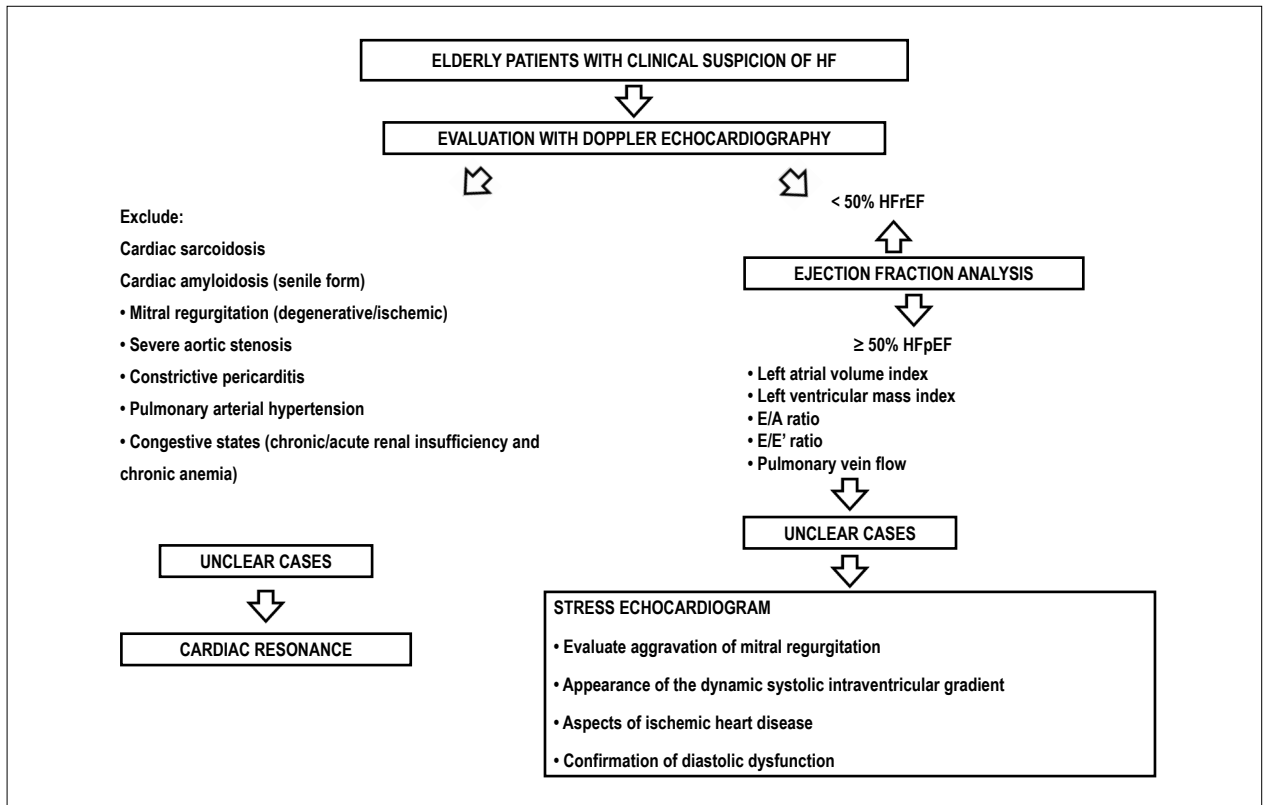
ELDERLY PATIENTS WITH CLINICAL SUSPICION OF HF

EVALUATION WITH DOPPLER ECHOCARDIOGRAPHY

Exclude:

Cardiac sarcoidosis

Cardiac amyloidosis (senile form)

• Mitral regurgitation (degenerative/ischemic)

• Severe aortic stenosis

• Constrictive pericarditis

• Pulmonary arterial hypertension

• Congestive states (chronic/acute renal insufficiency and chronic anemia)

UNCLEAR CASES

CARDIAC RESONANCE

< 50% HFrEF

EJECTION FRACTION ANALYSIS

≥ 50% HFpEF

• Left atrial volume index
• Left ventricular mass index
• E/A ratio
• E/E' ratio
• Pulmonary vein flow

UNCLEAR CASES

STRESS ECHOCARDIOGRAM

• Evaluate aggravation of mitral regurgitation

• Appearance of the dynamic systolic intraventricular gradient

• Aspects of ischemic heart disease

• Confirmation of diastolic dysfunction